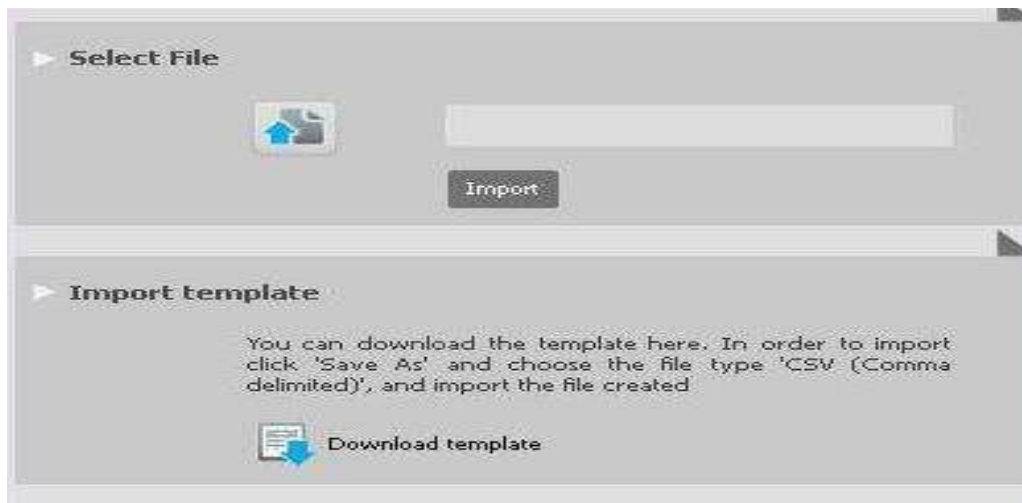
Select File

Import

Import template

You can download the template here. In order to import click 'Save As' and choose the file type 'CSV (Comma delimited)', and import the file created

Download template